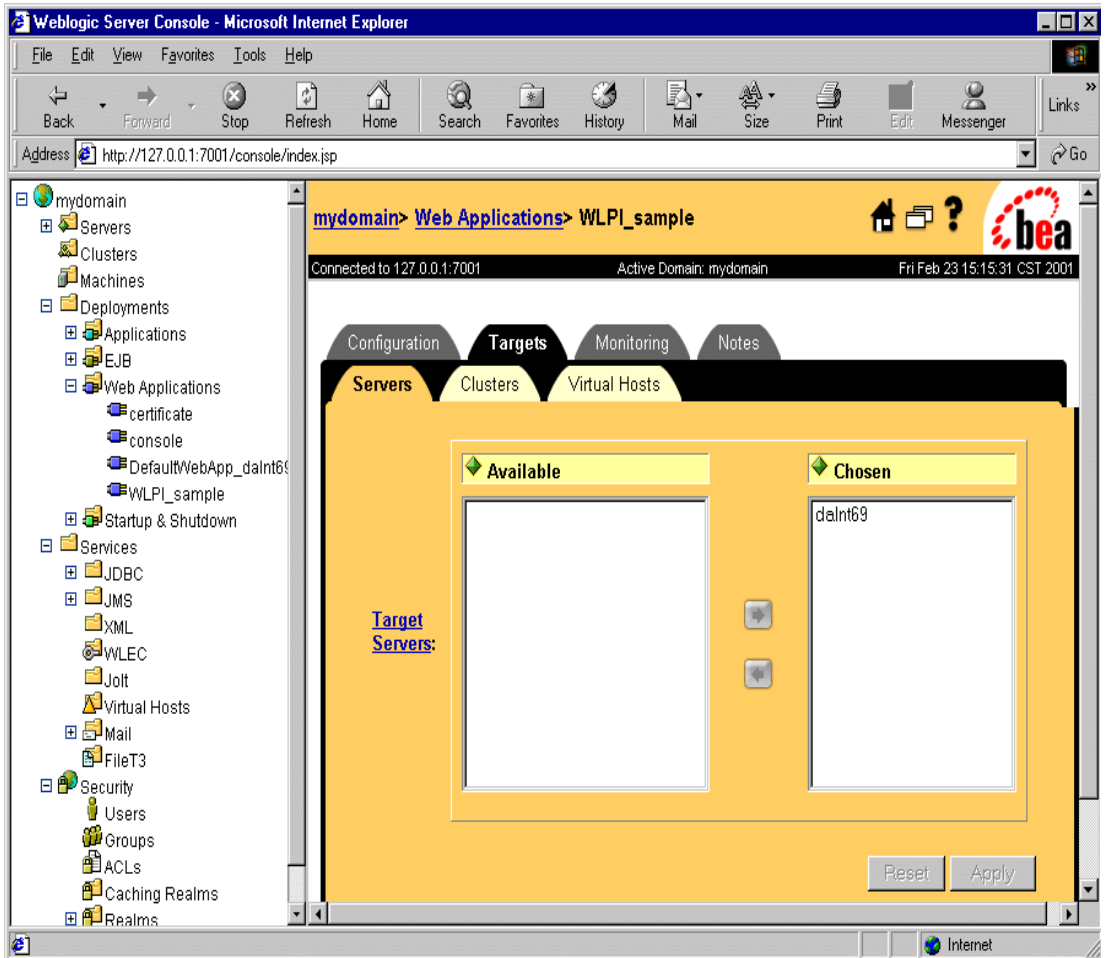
Weblogic Server Console - Microsoft Internet Explorer

File Edit View Favorites Tools Help

Back Forward Stop Refresh Home Search Favorites History Mail Size Print Edit Messenger Links

Address http://127.0.0.1:7001/console/index.jsp Go

mydomain
Servers
Clusters
Machines
Deployments
Applications
EJB
Web Applications
certificate
console
DefaultWebApp_daInt69
WLPI_sample
Startup & Shutdown
Services
JDBC
JMS
XML
WLEC
Jolt
Virtual Hosts
Mail
FileT3
Security
Users
Groups
ACLs
Caching Realms
Realms

mydomain> Web Applications> WLPI_sample

bea

Connected to 127.0.0.1:7001 Active Domain: mydomain Fri Feb 23 15:15:31 CST 2001

Configuration Targets Monitoring Notes

Servers Clusters Virtual Hosts

Available

Chosen

daInt69

Target Servers:

Reset Apply

Internet